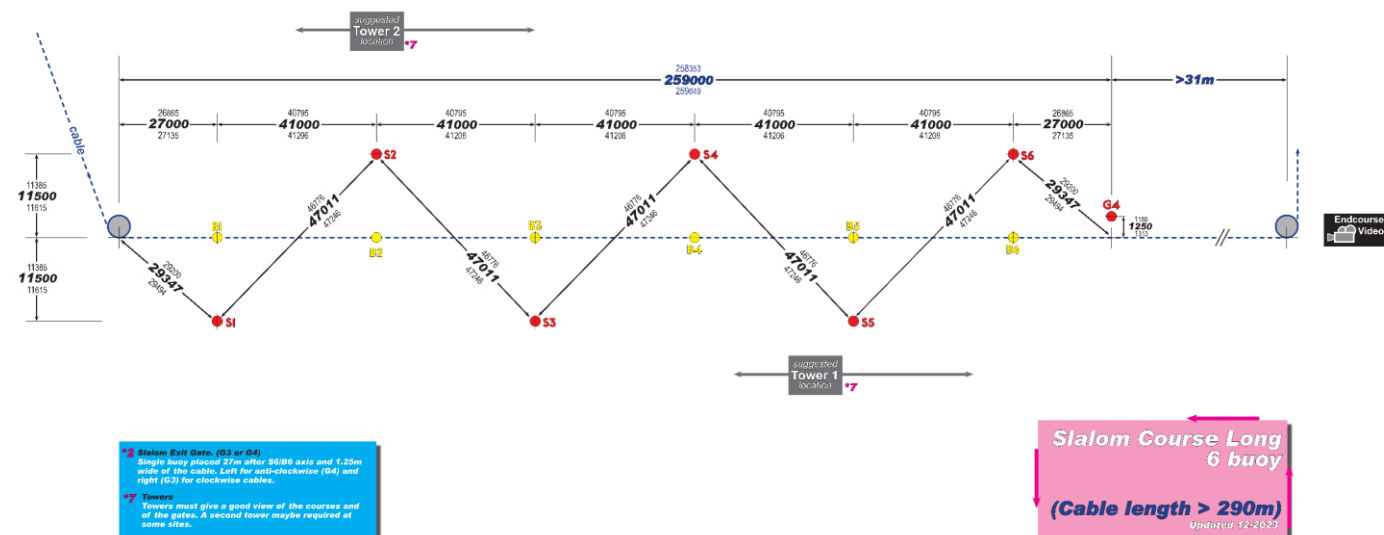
suggested
Tower 2
location
*7

258363
259000
259649

>31m

cable

26865
27000
27135

40795
41000
41206

40795
41000
41206

40795
41000
41206

40795
41000
41206

40795
41000
41206

26865
27000
27135

11385
11500
11615

11385
11500
11615

S2
S4
S6
G4

46776
47011
47246

46776
47011
47246

46776
47011
47246

46776
47011
47246

46776
47011
47246

29200
29347
29494

29200
29347
29494

1188
1250
1313

B1
B2
B3
B4
B5
B6

S1
S3
S5

Endcourse
Video

suggested
Tower 1
location
*7

*2 Slalom Exit Gate. (G3 or G4)
Single buoy placed 27m after S6/B6 axis and 1.25m wide of the cable. Left for anti-clockwise (G4) and right (G3) for clockwise cables.

*7 Towers
Towers must give a good view of the courses and of the gates. A second tower maybe required at some sites.

Slalom Course Long
6 buoy

(Cable length > 290m)
Updated 12-2023